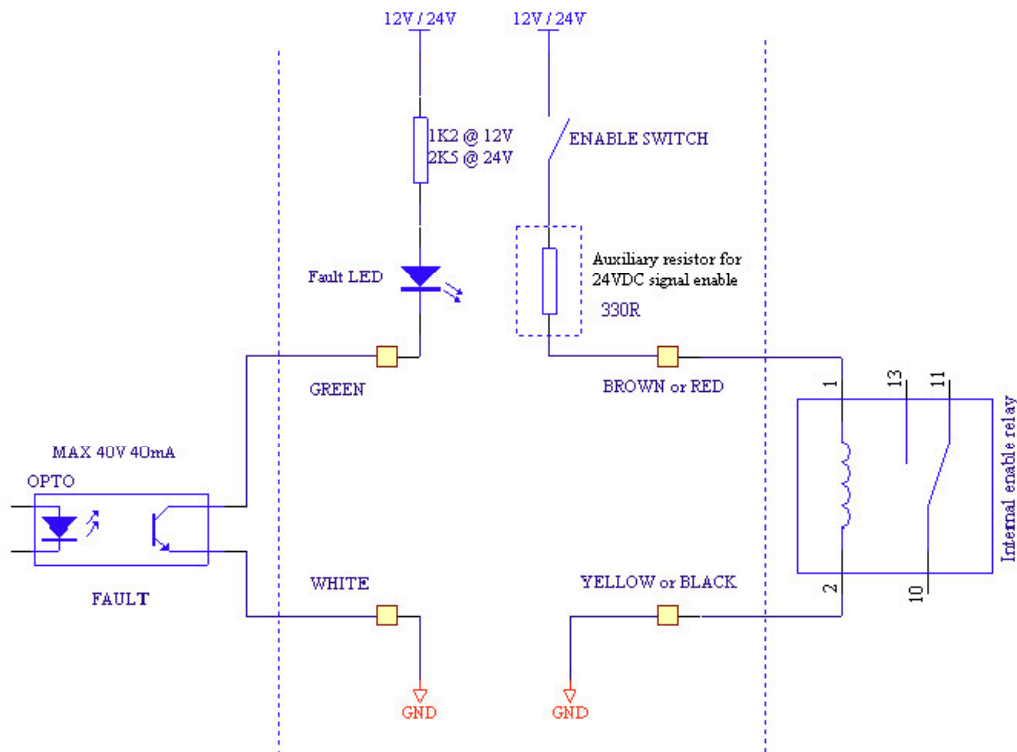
12V / 24V

12V / 24V

1K2 @ 12V
2K5 @ 24V

ENABLE SWITCH

Auxiliary resistor for
24VDC signal enable

330R

Fault LED

GREEN

BROWN or RED

1

13

11

Internal enable relay

MAX 40V 40mA

OPTO

FAULT

WHITE

YELLOW or BLACK

2

10

GND

GND